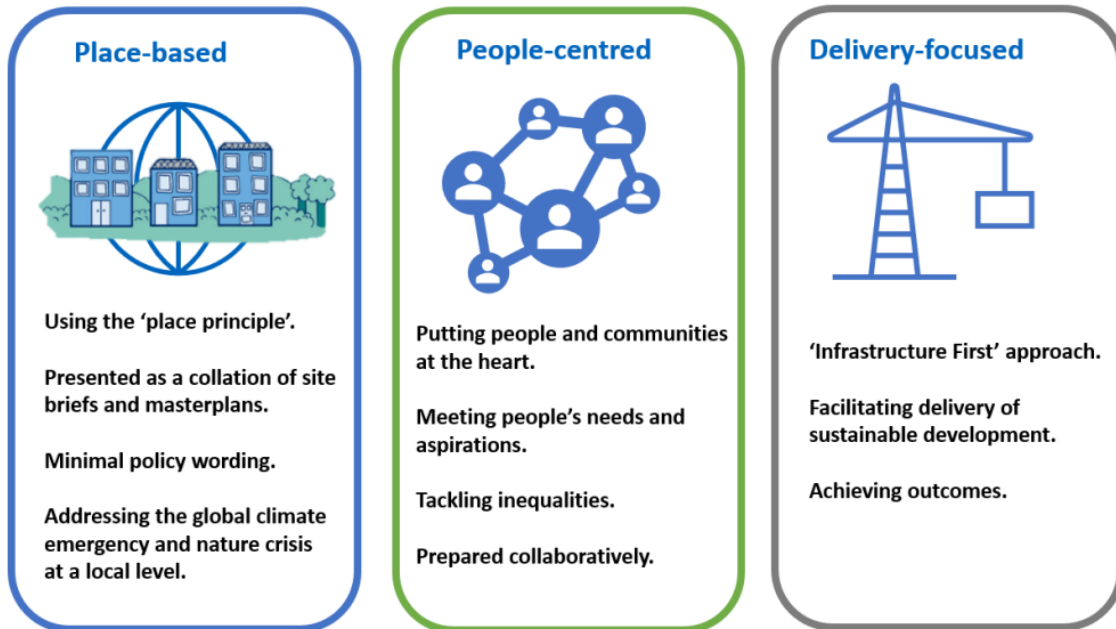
Place-based

Using the 'place principle'.

Presented as a collation of site briefs and masterplans.

Minimal policy wording.

Addressing the global climate emergency and nature crisis at a local level.

People-centred

Putting people and communities at the heart.

Meeting people's needs and aspirations.

Tackling inequalities.

Prepared collaboratively.

Delivery-focused

'Infrastructure First' approach.

Facilitating delivery of sustainable development.

Achieving outcomes.